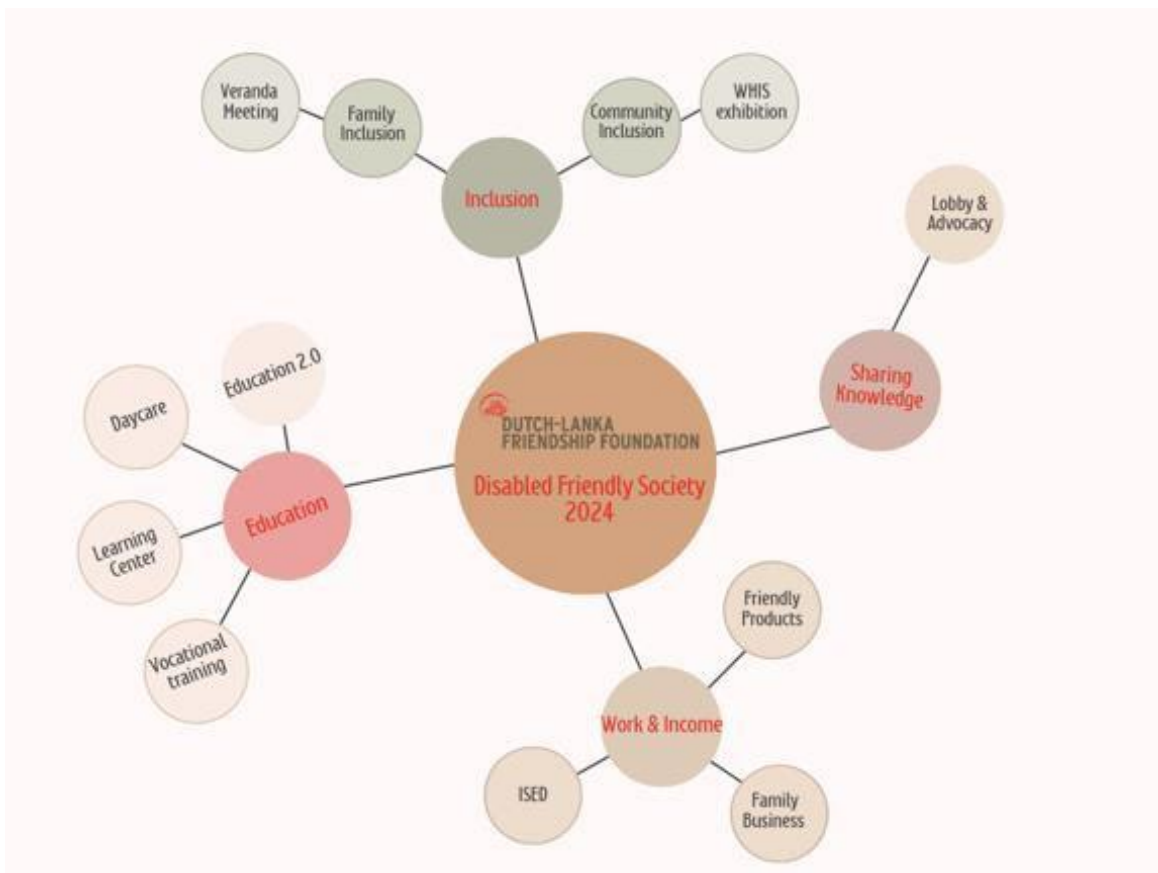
Veranda Meeting

Family Inclusion

Community Inclusion

WHIS exhibition

Inclusion

Lobby & Advocacy

Sharing Knowledge

DUTCH-LANKA FRIENDSHIP FOUNDATION

Disabled Friendly Society 2024

Education 2.0

Daycare

Education

Learning Center

Vocational training

Friendly Products

Work & Income

ISED

Family Business